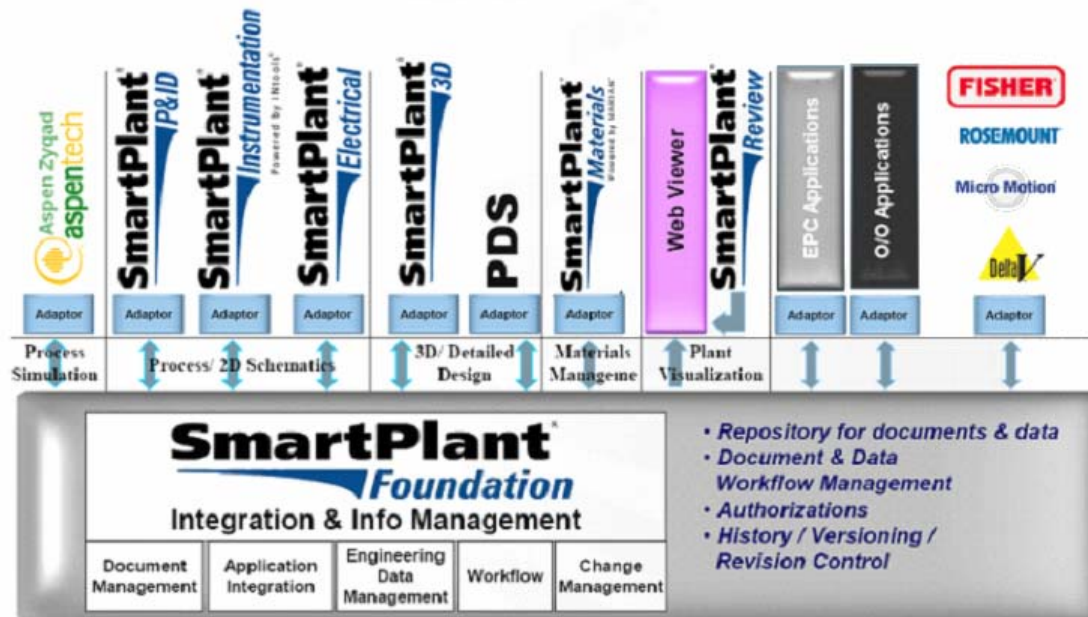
Aspen Zyqad aspentech

SmartPlant P&ID

SmartPlant Instrumentation Powered by INtools

SmartPlant Electrical

SmartPlant 3D

PDS

SmartPlant Materials Powered by MARIAN

Web Viewer

SmartPlant Review

EPC Applications

O/O Applications

FISHER

ROSEMOUNT

Micro Motion

DeltaV

Adaptor

Adaptor

Adaptor

Adaptor

Adaptor

Adaptor

Adaptor

Adaptor

Adaptor

Adaptor

Process Simulation

Process/ 2D Schematics

3D/ Detailed Design

Materials Manageme

Plant Visualization

SmartPlant Foundation

Integration & Info Management

| Document Management | Application Integration | Engineering Data Management | Workflow | Change Management |
|---|---|---|---|---|

• Repository for documents & data
• Document & Data Workflow Management
• Authorizations
• History / Versioning / Revision Control